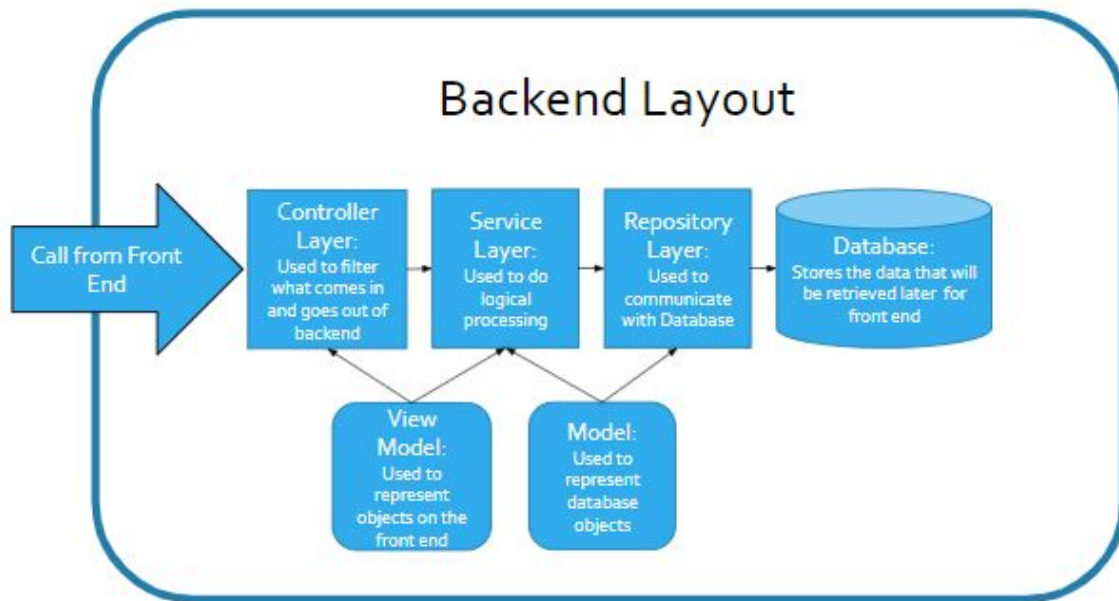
Backend Layout

Call from Front End

Controller Layer:
Used to filter what comes in and goes out of backend

Service Layer:
Used to do logical processing

Repository Layer:
Used to communicate with Database

Database:
Stores the data that will be retrieved later for front end

View Model:
Used to represent objects on the front end

Model:
Used to represent database objects